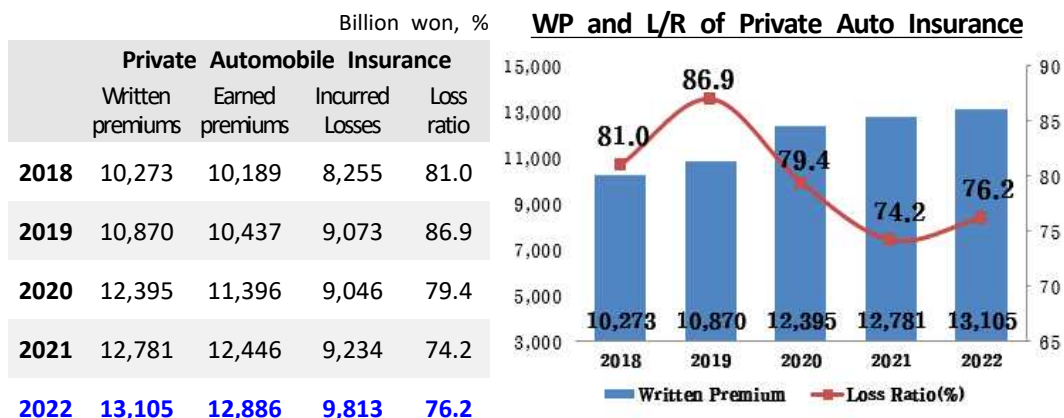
Billion won, %

| | Private Automobile Insurance | | | |
|---|---|---|---|---|
| | Written premiums | Earned premiums | Incurred Losses | Loss ratio |
| 2018 | 10,273 | 10,189 | 8,255 | 81.0 |
| 2019 | 10,870 | 10,437 | 9,073 | 86.9 |
| 2020 | 12,395 | 11,396 | 9,046 | 79.4 |
| 2021 | 12,781 | 12,446 | 9,234 | 74.2 |
| 2022 | 13,105 | 12,886 | 9,813 | 76.2 |

WP and L/R of Private Auto Insurance

15,000
13,000
11,000
9,000
7,000
5,000
3,000

90
85
80
75
70
65

81.0
86.9
79.4
74.2
76.2

10,273 10,870 12,395 12,781 13,105

2018 2019 2020 2021 2022

Written Premium
Loss Ratio(%)